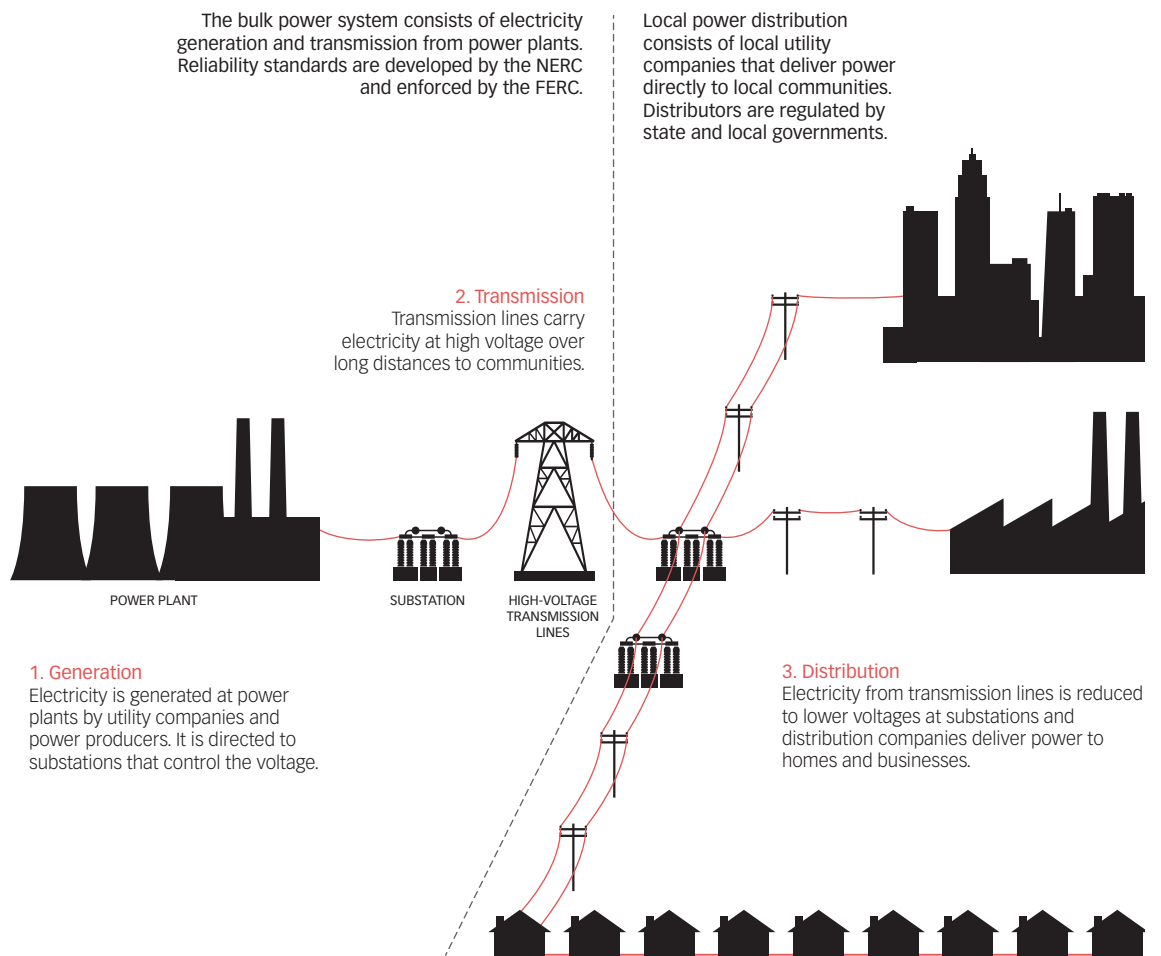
The bulk power system consists of electricity generation and transmission from power plants. Reliability standards are developed by the NERC and enforced by the FERC.

Local power distribution consists of local utility companies that deliver power directly to local communities. Distributors are regulated by state and local governments.

2. Transmission
Transmission lines carry electricity at high voltage over long distances to communities.

POWER PLANT

SUBSTATION

HIGH-VOLTAGE TRANSMISSION LINES

1. Generation
Electricity is generated at power plants by utility companies and power producers. It is directed to substations that control the voltage.

3. Distribution
Electricity from transmission lines is reduced to lower voltages at substations and distribution companies deliver power to homes and businesses.